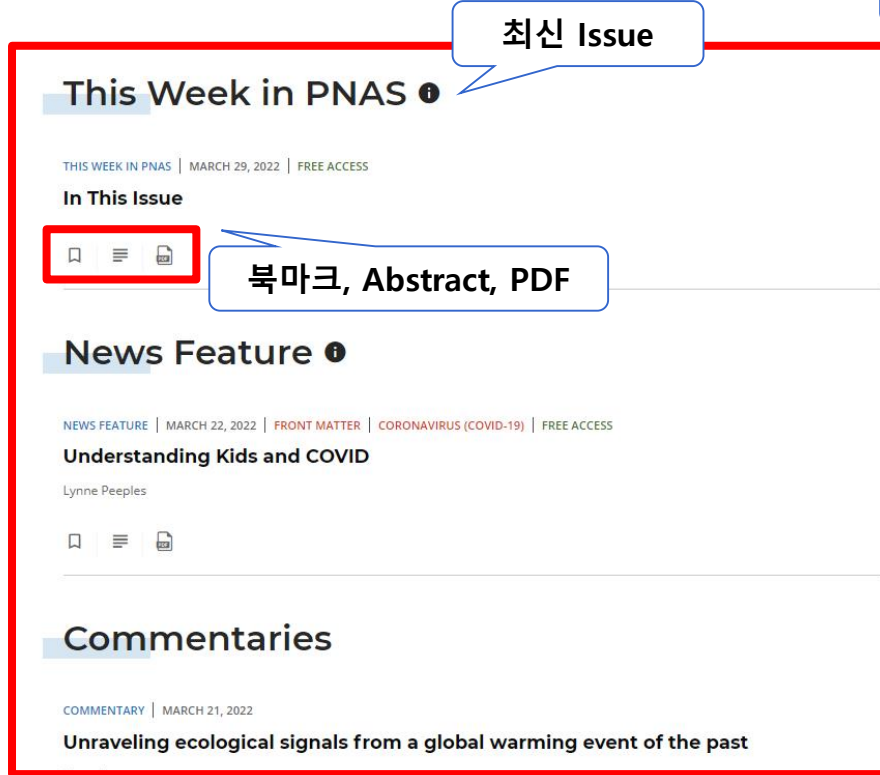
최신 Issue

This Week in PNAS

THIS WEEK IN PNAS | MARCH 29, 2022 | FREE ACCESS

In This Issue

북마크, Abstract, PDF

News Feature

NEWS FEATURE | MARCH 22, 2022 | FRONT MATTER | CORONAVIRUS (COVID-19) | FREE ACCESS

Understanding Kids and COVID

Lynne Peeples

Commentaries

COMMENTARY | MARCH 21, 2022

Unraveling ecological signals from a global warming event of the past